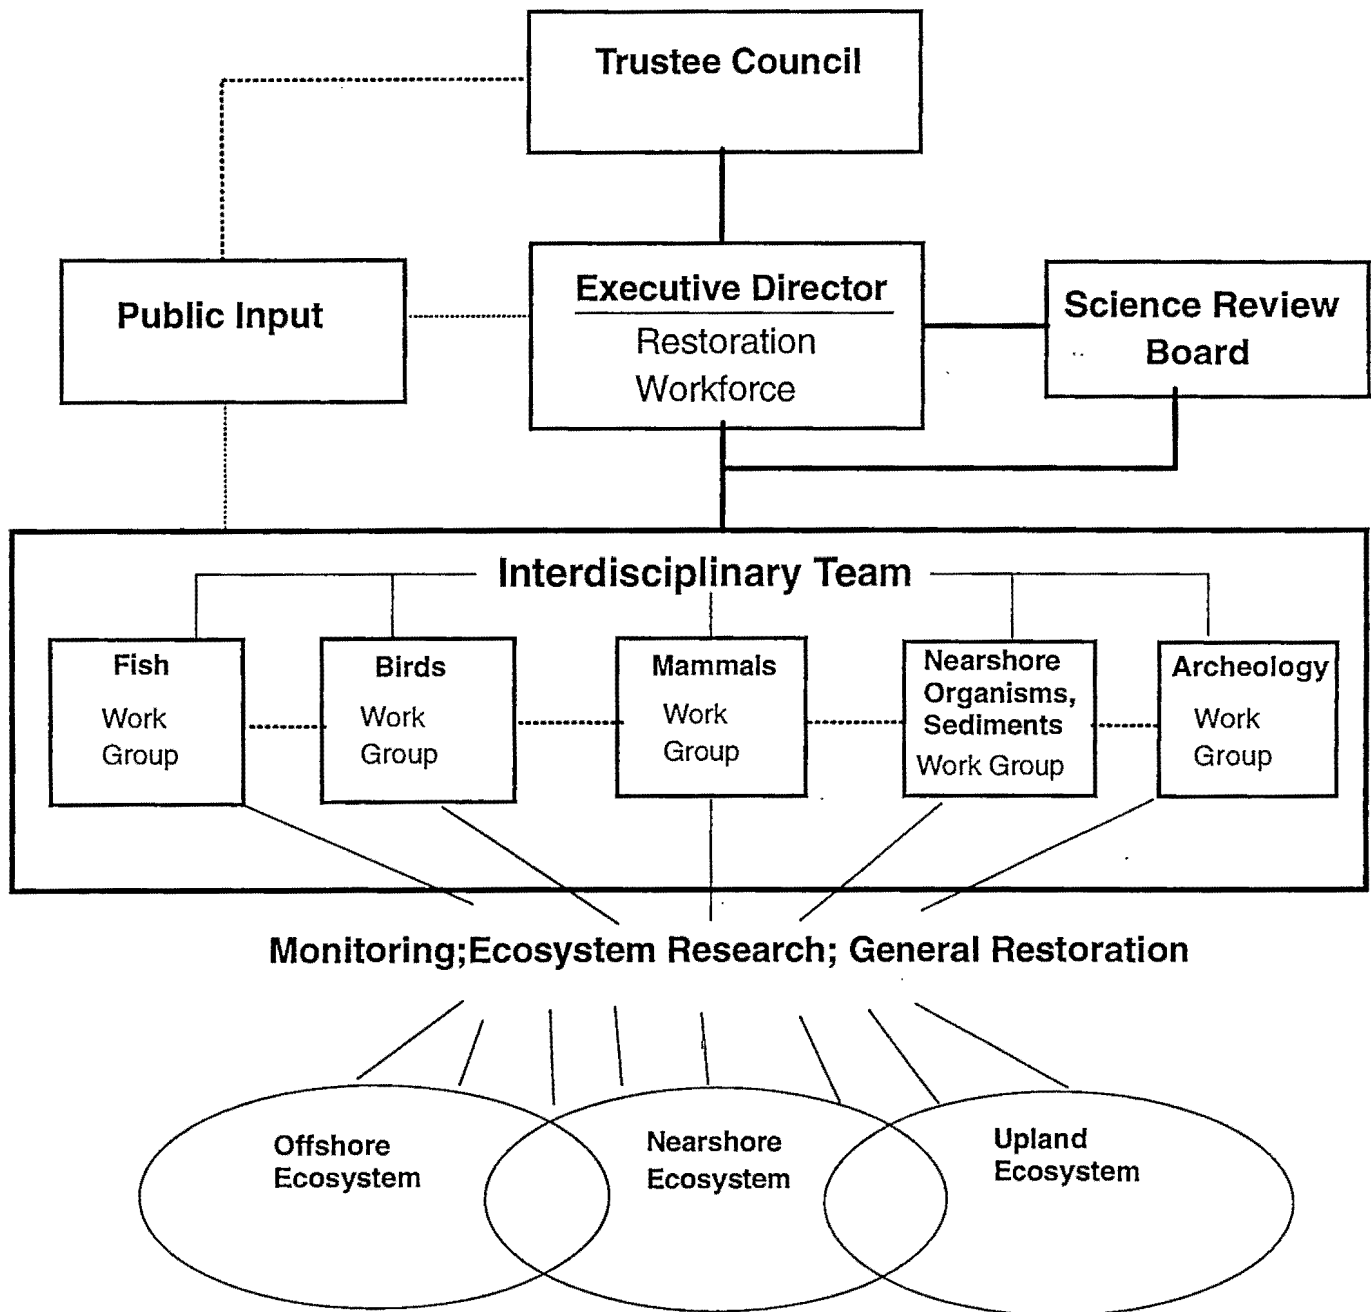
Trustee Council

Public Input

Executive Director

Restoration Workforce

Science Review Board

Interdisciplinary Team

Fish Work Group

Birds Work Group

Mammals Work Group

Nearshore Organisms, Sediments Work Group

Archeology Work Group

Monitoring;Ecosystem Research; General Restoration

Offshore Ecosystem

Nearshore Ecosystem

Upland Ecosystem